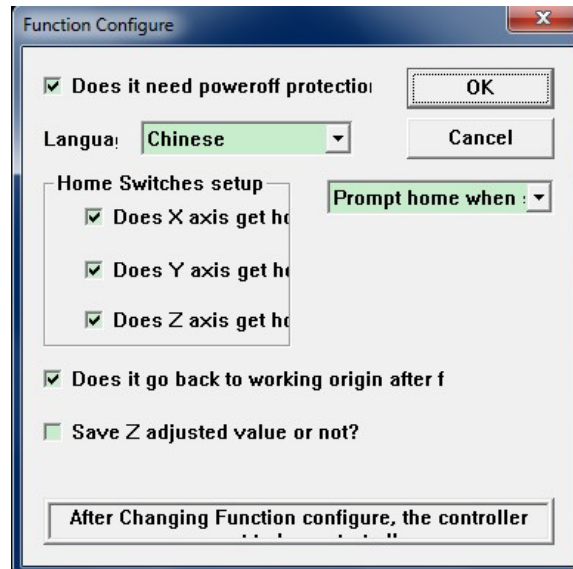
Function Configure

x

Does it need poweroff protectio

OK

Langua Chinese

Cancel

Home Switches setup

Prompt home when :

Does X axis get ho

Does Y axis get ho

Does Z axis get ho

Does it go back to working origin after f

Save Z adjusted value or not?

After Changing Function configure, the controller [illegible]